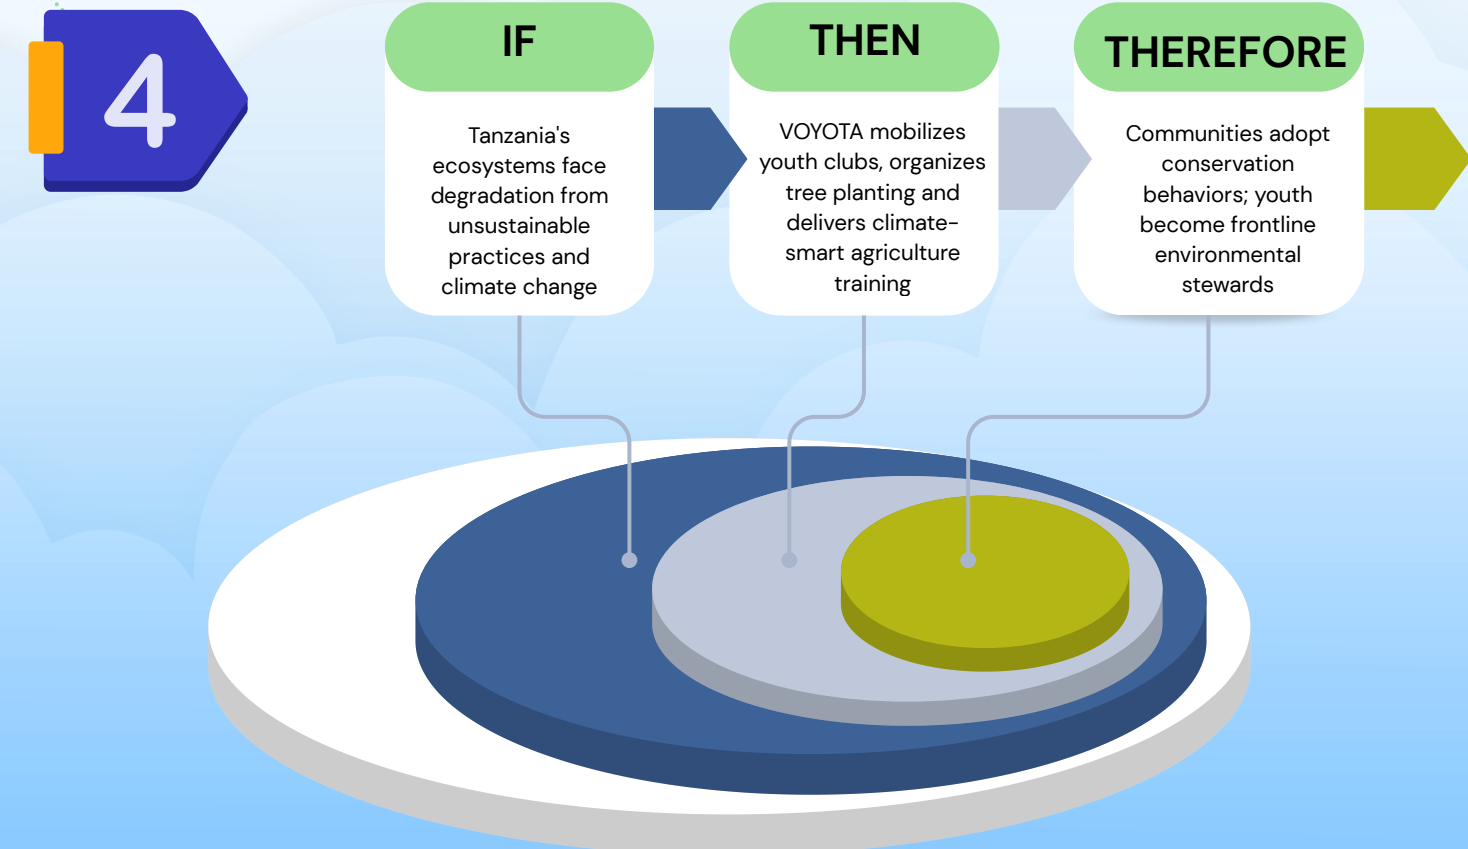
4

IF

Tanzania's ecosystems face degradation from unsustainable practices and climate change

THEN

VOYOTA mobilizes youth clubs, organizes tree planting and delivers climate-smart agriculture training

THEREFORE

Communities adopt conservation behaviors; youth become frontline environmental stewards